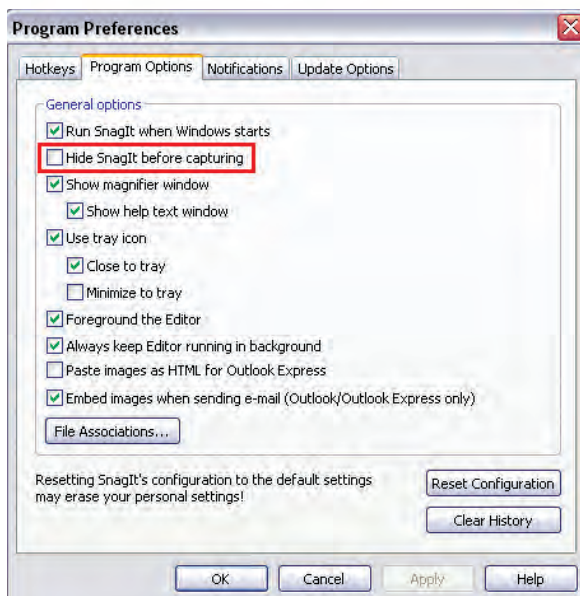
Program Preferences

Hotkeys | Program Options | Notifications | Update Options

General options

Run SnagIt when Windows starts

Hide SnagIt before capturing

Show magnifier window

Show help text window

Use tray icon

Close to tray

Minimize to tray

Foreground the Editor

Always keep Editor running in background

Paste images as HTML for Outlook Express

Embed images when sending e-mail (Outlook/Outlook Express only)

File Associations...

Resetting SnagIt's configuration to the default settings may erase your personal settings!

Reset Configuration

Clear History

OK | Cancel | Apply | Help